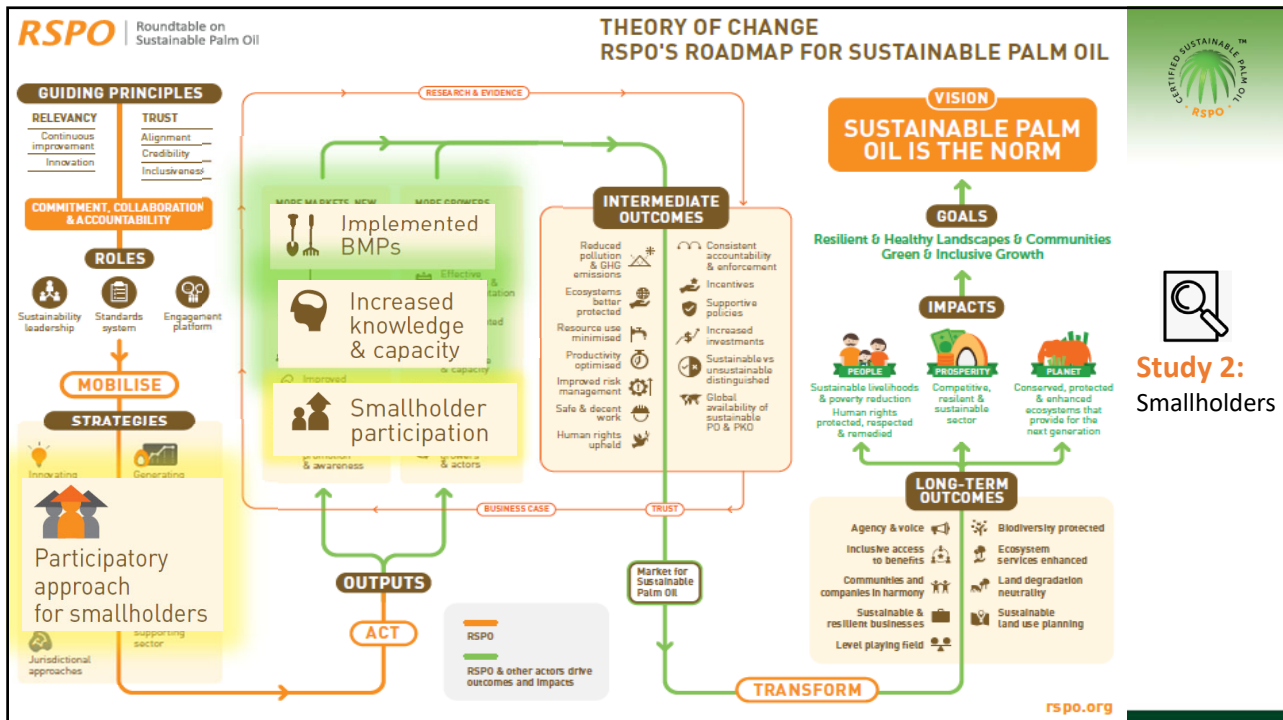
RSPO Roundtable on Sustainable Palm Oil

THEORY OF CHANGE
RSPO'S ROADMAP FOR SUSTAINABLE PALM OIL

CERTIFIED SUSTAINABLE PALM OIL RSPO

GUIDING PRINCIPLES

RELEVANCY
Continuous improvement
Innovation

TRUST
Alignment
Credibility
Inclusiveness

COMMITMENT, COLLABORATION & ACCOUNTABILITY

ROLES
Sustainability leadership
Standards system
Engagement platform

MOBILISE

STRATEGIES
Innovating
Generating
Jurisdictional approaches
supporting sector

Participatory approach for smallholders

RESEARCH & EVIDENCE

MORE MARKETS, NEW
MORE GROWERS

Implemented BMPs

Effective
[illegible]tation

Increased knowledge & capacity

Improved
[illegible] capacity

Smallholder participation

promotion & awareness
growers & actors

BUSINESS CASE
TRUST

OUTPUTS
ACT

RSPO
RSPO & other actors drive outcomes and impacts

INTERMEDIATE OUTCOMES
Reduced pollution & GHG emissions
Ecosystems better protected
Resource use minimised
Productivity optimised
Improved risk management
Safe & decent work
Human rights upheld
Consistent accountability & enforcement
Incentives
Supportive policies
Increased investments
Sustainable vs unsustainable distinguished
Global availability of sustainable PO & PKO

Market for Sustainable Palm Oil

TRANSFORM

VISION
SUSTAINABLE PALM OIL IS THE NORM

GOALS
Resilient & Healthy Landscapes & Communities
Green & Inclusive Growth

IMPACTS
PEOPLE
Sustainable livelihoods & poverty reduction
Human rights protected, respected & remedied
PROSPERITY
Competitive, resilient & sustainable sector
PLANET
Conserved, protected & enhanced ecosystems that provide for the next generation

LONG-TERM OUTCOMES
Agency & voice
Inclusive access to benefits
Communities and companies in harmony
Sustainable & resilient businesses
Level playing field
Biodiversity protected
Ecosystem services enhanced
Land degradation neutrality
Sustainable land use planning

Study 2:
Smallholders

rspo.org